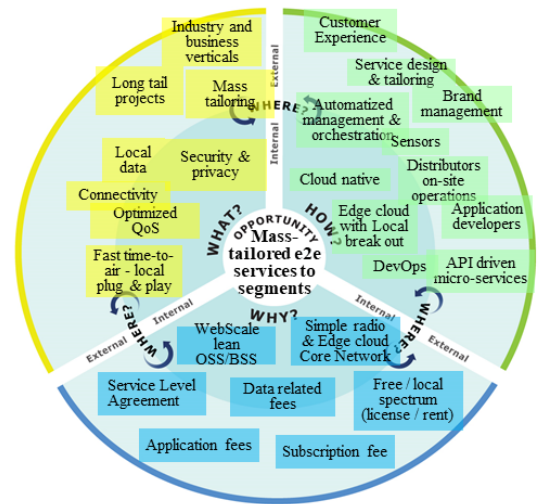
Industry and business verticals

Long tail projects

Mass tailoring

External

Internal

WHERE?

Customer Experience

Service design & tailoring

Brand management

Automatized management & orchestration

Sensors

Distributors on-site operations

Cloud native

Application developers

Edge cloud with Local break out

API driven micro-services

DevOps

Local data

Security & privacy

Connectivity

Optimized QoS

Fast time-to-air - local plug & play

WHAT?

OPPORTUNITY

HOW?

Mass-tailored e2e services to segments

WHY?

Internal

External

WHERE?

Internal

External

WHERE?

WebScale lean OSS/BSS

Simple radio & Edge cloud Core Network

Service Level Agreement

Data related fees

Free / local spectrum (license / rent)

Application fees

Subscription fee